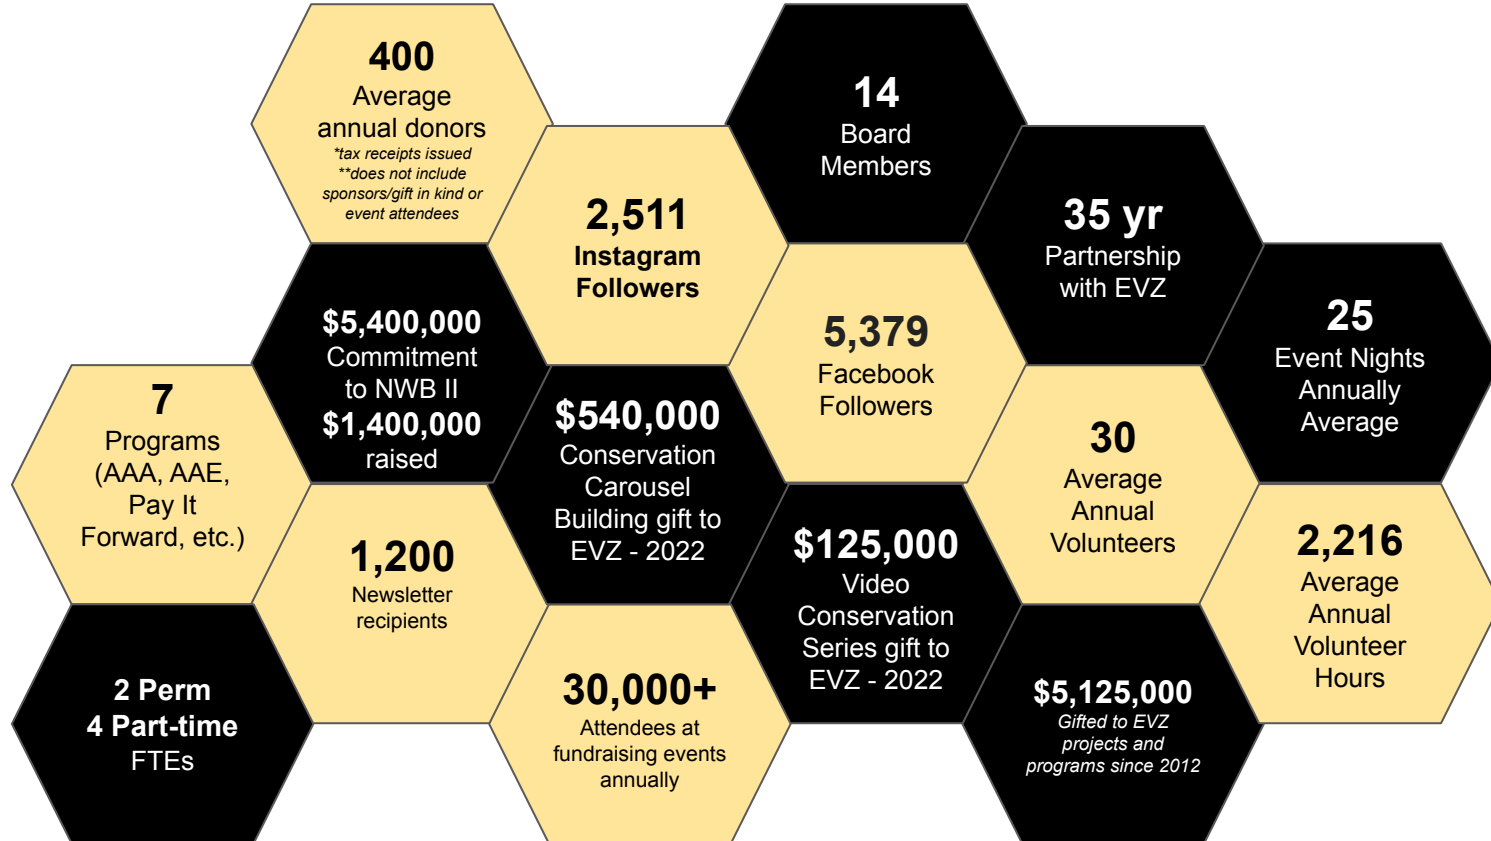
400
Average annual donors
*tax receipts issued
**does not include sponsors/gift in kind or event attendees

14
Board Members

2,511
Instagram Followers

35 yr
Partnership with EVZ

$5,400,000
Commitment to NWB II
$1,400,000
raised

5,379
Facebook Followers

25
Event Nights Annually Average

7
Programs (AAA, AAE, Pay It Forward, etc.)

$540,000
Conservation Carousel Building gift to EVZ - 2022

30
Average Annual Volunteers

1,200
Newsletter recipients

$125,000
Video Conservation Series gift to EVZ - 2022

2,216
Average Annual Volunteer Hours

2 Perm
4 Part-time
FTEs

30,000+
Attendees at fundraising events annually

$5,125,000
Gifted to EVZ projects and programs since 2012